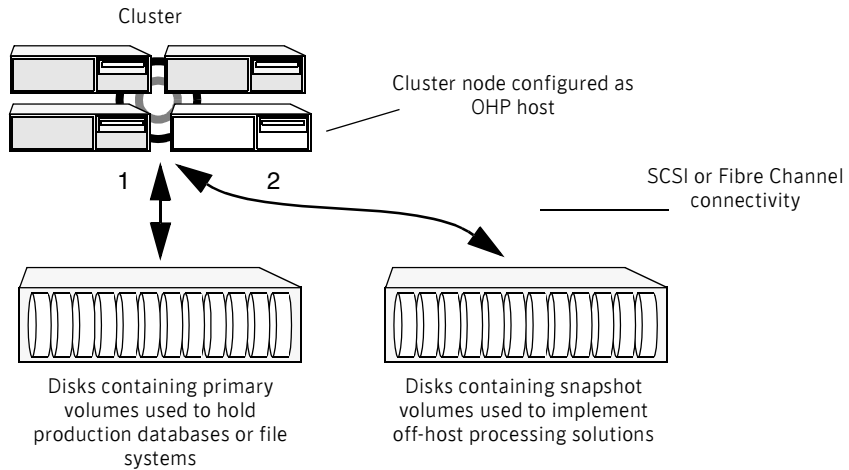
Cluster

Cluster node configured as OHP host

1

2

SCSI or Fibre Channel connectivity

Disks containing primary volumes used to hold production databases or file systems

Disks containing snapshot volumes used to implement off-host processing solutions